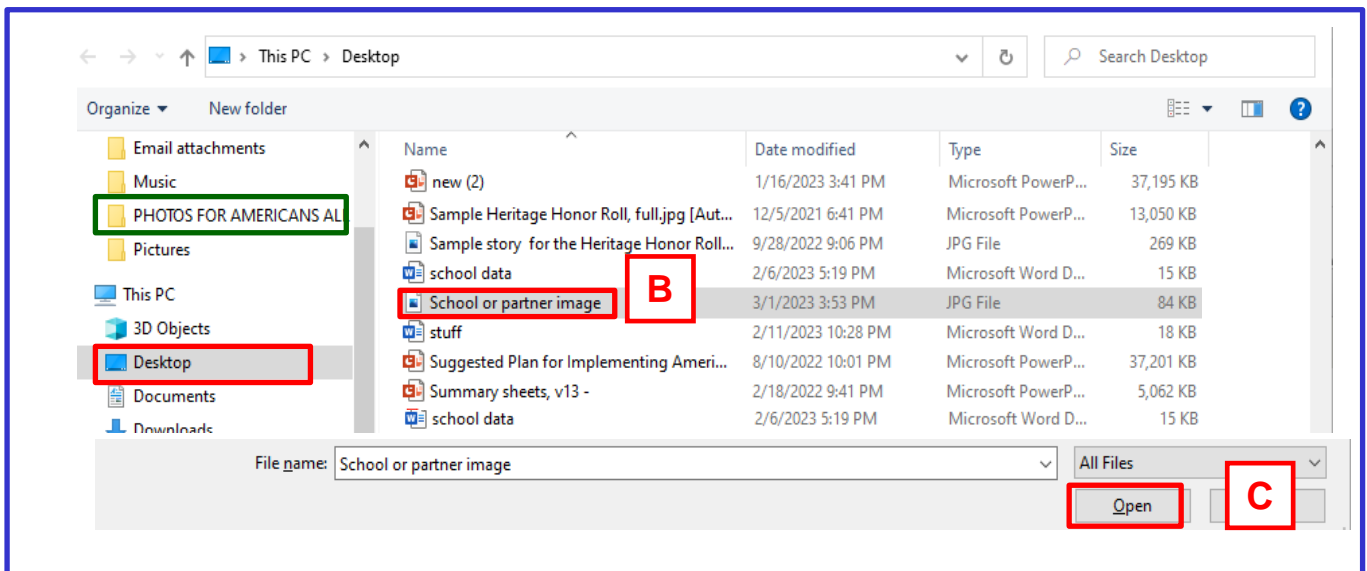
This PC > Desktop

Search Desktop

Organize ▾ New folder

Email attachments
Music
PHOTOS FOR AMERICANS AL
Pictures
This PC
3D Objects
Desktop
Documents
Downloads

| Name | Date modified | Type | Size |
|---|---|---|---|
| new (2) | 1/16/2023 3:41 PM | Microsoft PowerP... | 37,195 KB |
| Sample Heritage Honor Roll, full.jpg [Aut... | 12/5/2021 6:41 PM | Microsoft PowerP... | 13,050 KB |
| Sample story for the Heritage Honor Roll... | 9/28/2022 9:06 PM | JPG File | 269 KB |
| school data | 2/6/2023 5:19 PM | Microsoft Word D... | 15 KB |
| School or partner image | 3/1/2023 3:53 PM | JPG File | 84 KB |
| stuff | 2/11/2023 10:28 PM | Microsoft Word D... | 18 KB |
| Suggested Plan for Implementing Ameri... | 8/10/2022 10:01 PM | Microsoft PowerP... | 37,201 KB |
| Summary sheets, v13 - | 2/18/2022 9:41 PM | Microsoft PowerP... | 5,062 KB |
| school data | 2/6/2023 5:19 PM | Microsoft Word D... | 15 KB |

B

File name: School or partner image

All Files

Open

C